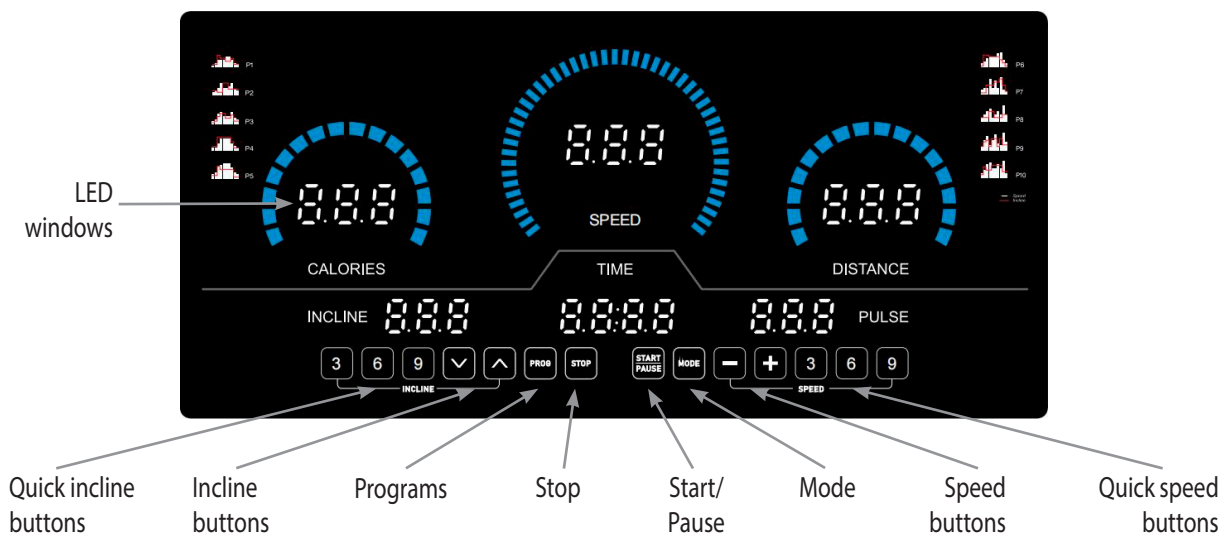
P1
P2
P3
P4
P5

LED windows

8.8.8

CALORIES

8.8.8

SPEED

P6
P7
P8
P9
P10

Speed
Incline

8.8.8

DISTANCE

TIME

INCLINE 8.8.8

8.8:8.8

8.8.8 PULSE

3 6 9
INCLINE
PROG STOP START PAUSE MODE − + 3 6 9
SPEED

Quick incline buttons
Incline buttons
Programs
Stop
Start/ Pause
Mode
Speed buttons
Quick speed buttons